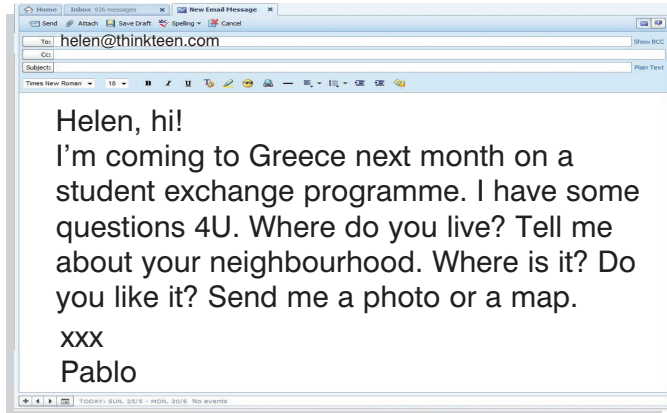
Home | Inbox 926 messages | New Email Message

Send | Attach | Save Draft | Spelling | Cancel

To: helen@thinkteen.com
Show BCC
Cc:
Subject:
Plain Text

Times New Roman | 10

Helen, hi!
I'm coming to Greece next month on a student exchange programme. I have some questions 4U. Where do you live? Tell me about your neighbourhood. Where is it? Do you like it? Send me a photo or a map.

xxx
Pablo

TODAY: SUN. 25/5 - MON. 30/6 No events